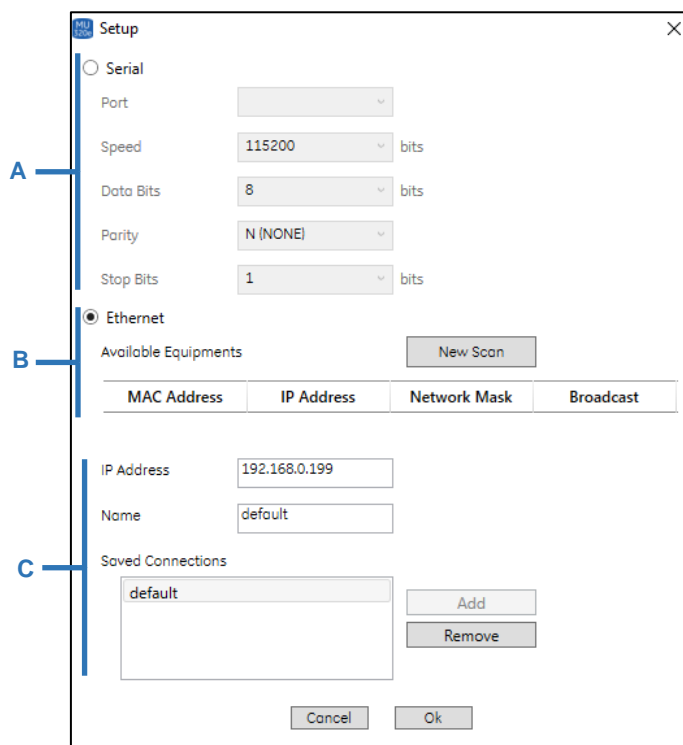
MU 320e Setup

A

Serial

Port

Speed 115200 bits

Data Bits 8 bits

Parity N (NONE)

Stop Bits 1 bits

B

Ethernet

Available Equipments

New Scan

| MAC Address | IP Address | Network Mask | Broadcast |
|---|---|---|---|

C

IP Address 192.168.0.199

Name default

Saved Connections

default

Add

Remove

Cancel

Ok